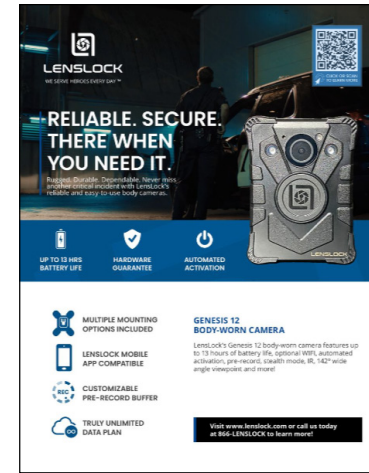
LENSLOCK
WE SERVE HEROES EVERY DAY™

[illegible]

RELIABLE. SECURE. THERE WHEN YOU NEED IT.

Rugged. Durable. Dependable. Never miss another critical incident with LensLock's reliable and easy-to-use body cameras.

LENSLOCK

UP TO 13 HRS BATTERY LIFE

HARDWARE GUARANTEE

AUTOMATED ACTIVATION

MULTIPLE MOUNTING OPTIONS INCLUDED

LENSLOCK MOBILE APP COMPATIBLE

REC
CUSTOMIZABLE PRE-RECORD BUFFER

GO
TRULY UNLIMITED DATA PLAN

GENESIS 12
BODY-WORN CAMERA

LensLock's Genesis 12 body-worn camera features up to 13 hours of battery life, optional WIFI, automated activation, pre-record, stealth mode, IR, 142° wide angle viewpoint and more!

Visit www.lenslock.com or call us today at 866-LENSLOCK to learn more!